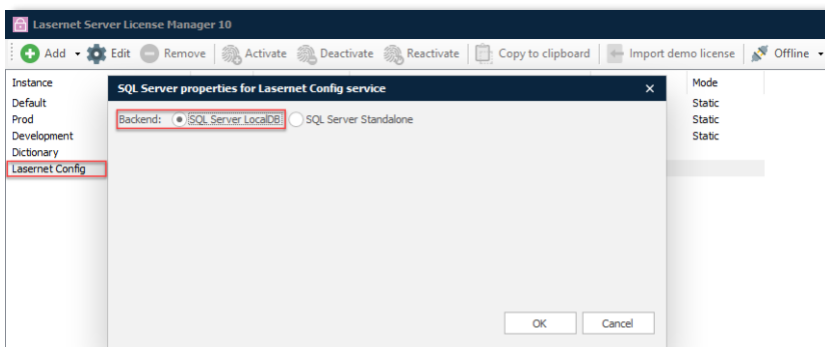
Lasernet Server License Manager 10

Add Edit Remove Activate Deactivate Reactivate Copy to clipboard Import demo license Offline

Instance
Default
Prod
Development
Dictionary
Lasernet Config

Mode
Static
Static
Static

SQL Server properties for Lasernet Config service

Backend: SQL Server LocalDB SQL Server Standalone

OK Cancel